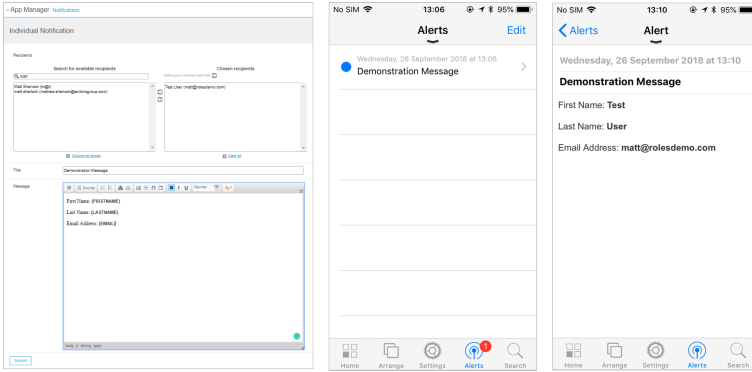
- App Manager Notifications

Individual Notification

Recipients

Search for available recipients

matt

Matt Sherlock (m@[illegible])
matt sherlock (matthew.sherlock@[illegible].com)

Choose all shown

Chosen recipients

Select your cohesion and click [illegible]

Test User (matt@rolesdemo.com)

Clear all

Title

Demonstration Message

Message

Source Normal

First Name: [FIRSTNAME]

Last Name: [LASTNAME]

Email Address: [EMAIL]

body p strong span

Submit

No SIM 13:06 95%

Alerts

Edit

Wednesday, 26 September 2018 at 13:06

Demonstration Message

Home Arrange Settings Alerts 1 Search

No SIM 13:10 95%

Alerts

Alert

Wednesday, 26 September 2018 at 13:10

Demonstration Message

First Name: **Test**

Last Name: **User**

Email Address: **matt@rolesdemo.com**

Home Arrange Settings Alerts Search